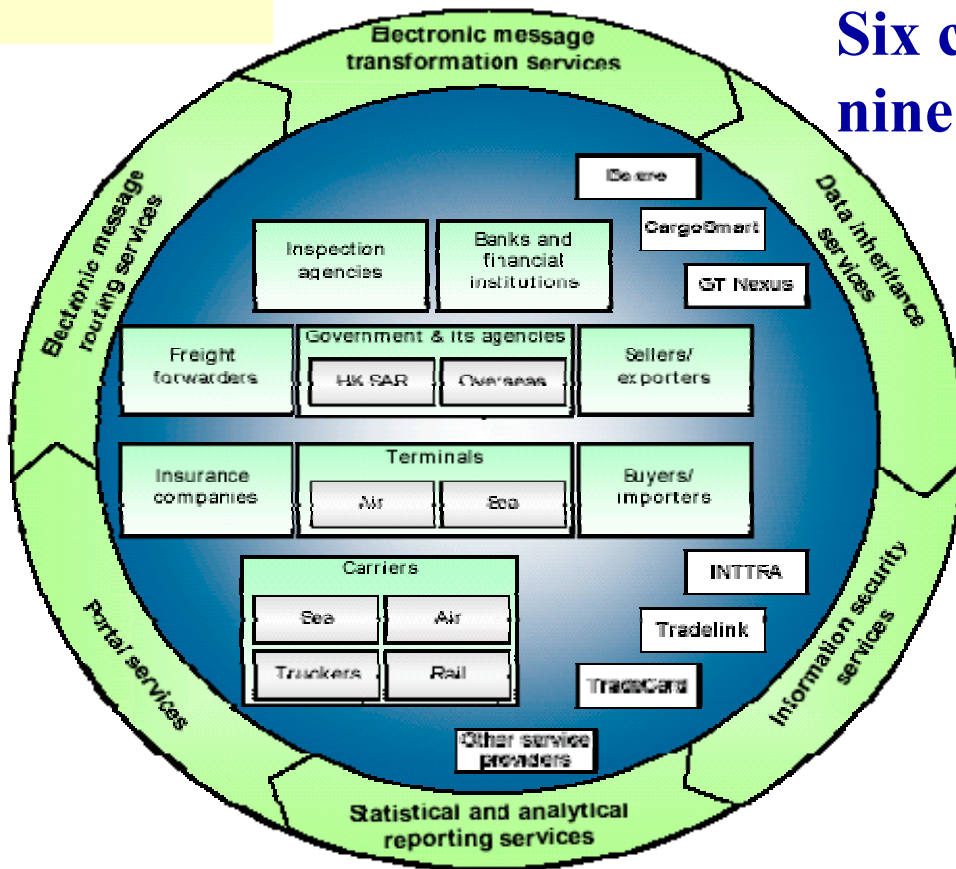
Six c
nine

Electronic message transformation services

Data inheritance services

Information security services

Statistical and analytical reporting services

Portal services

Electronic message routing services

Bolero

CargoSmart

GT Nexus

Inspection agencies

Banks and financial institutions

Freight forwarders

Government & its agencies

HK SAR

Overseas

Sellers/ exporters

Insurance companies

Terminals

Air

Sea

Buyers/ importers

Carriers

Sea

Air

Truckers

Rail

INTTRA

Tradelink

TradeCard

Other service providers